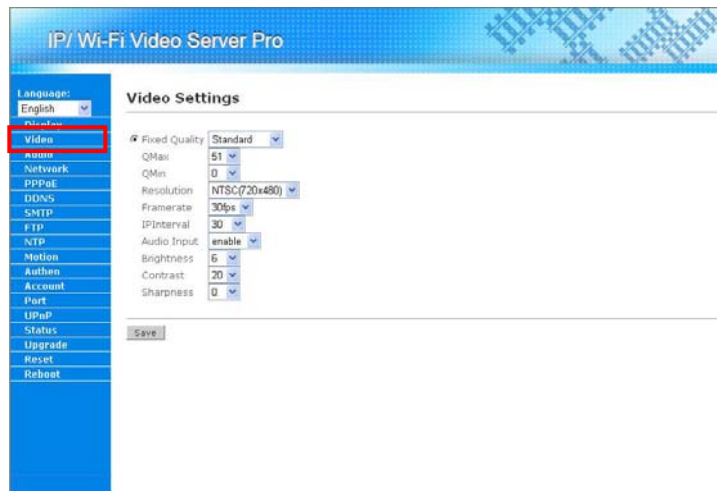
IP/ Wi-Fi Video Server Pro

Language:
English
Display
Video
Audio
Network
PPPoE
DDNS
SMTP
FTP
NTP
Motion
Authen
Account
Port
UPnP
Status
Upgrade
Reset
Reboot

Video Settings

Fixed Quality Standard
QMax 51
QMin 0
Resolution NTSC(720x480)
Framerate 30fps
IPInterval 30
Audio Input enable
Brightness 6
Contrast 20
Sharpness 0

Save